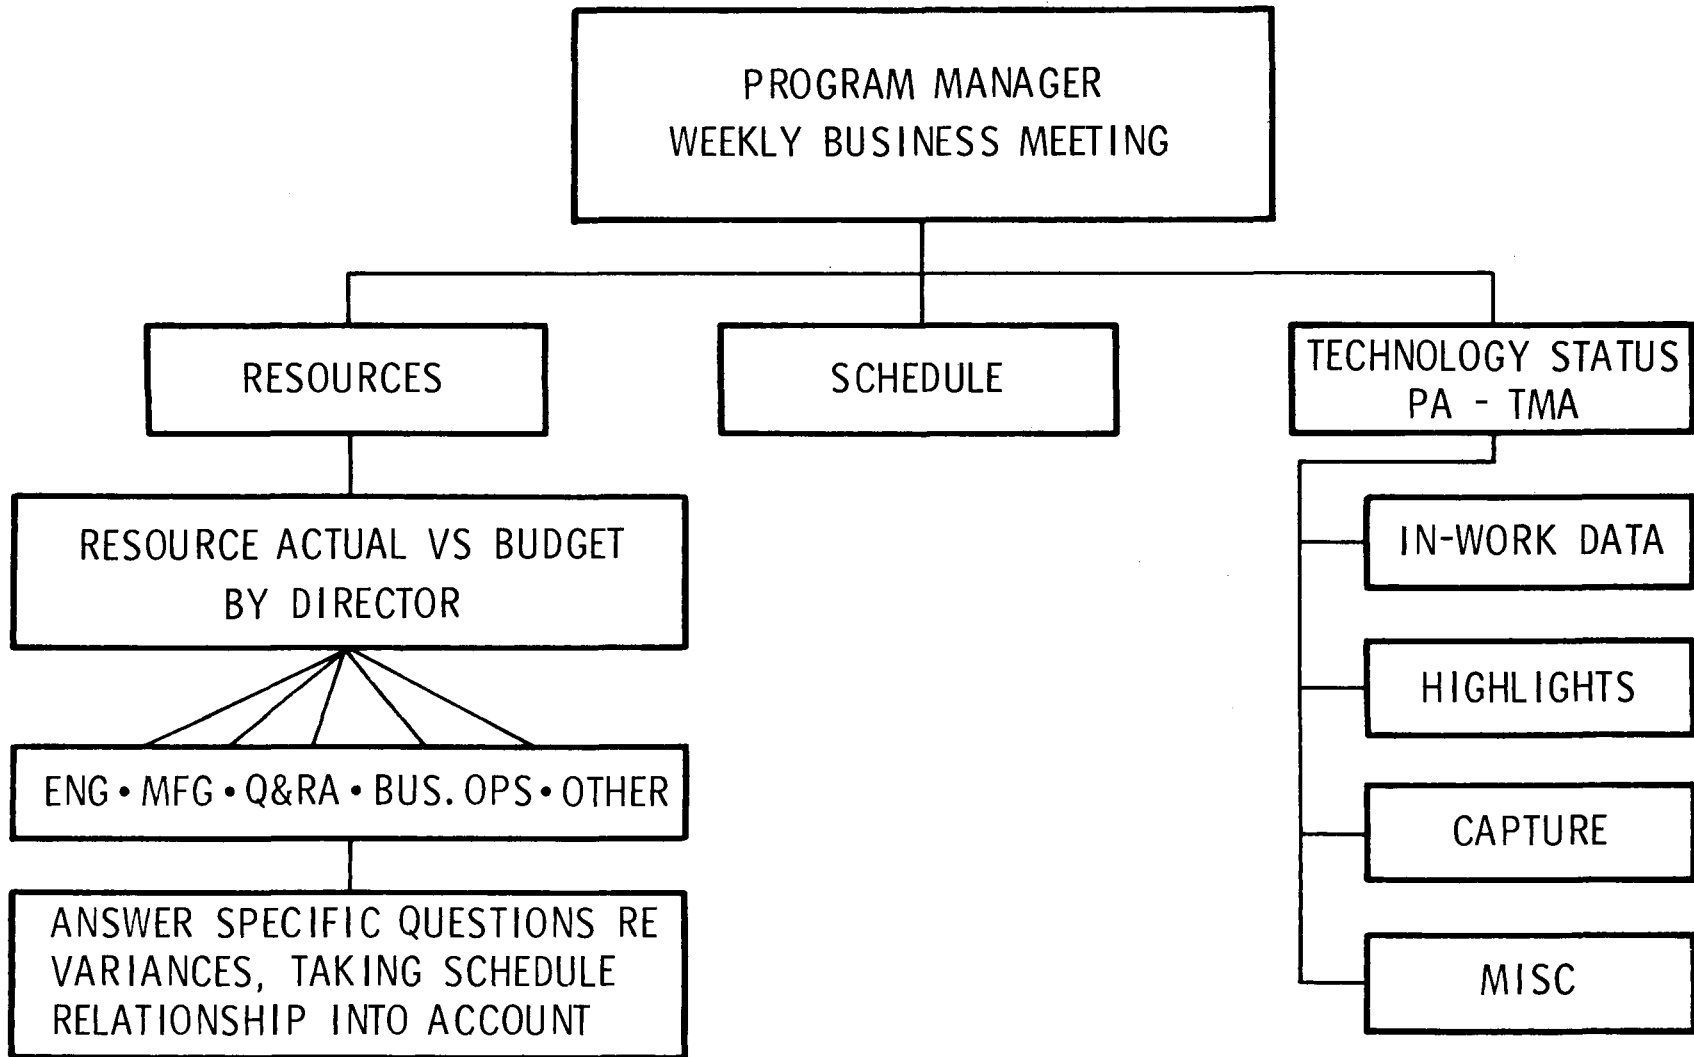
PROGRAM MANAGER
WEEKLY BUSINESS MEETING

RESOURCES

SCHEDULE

TECHNOLOGY STATUS
PA - TMA

RESOURCE ACTUAL VS BUDGET
BY DIRECTOR

ENG • MFG • Q&RA • BUS. OPS • OTHER

ANSWER SPECIFIC QUESTIONS RE VARIANCES, TAKING SCHEDULE RELATIONSHIP INTO ACCOUNT

IN-WORK DATA

HIGHLIGHTS

CAPTURE

MISC